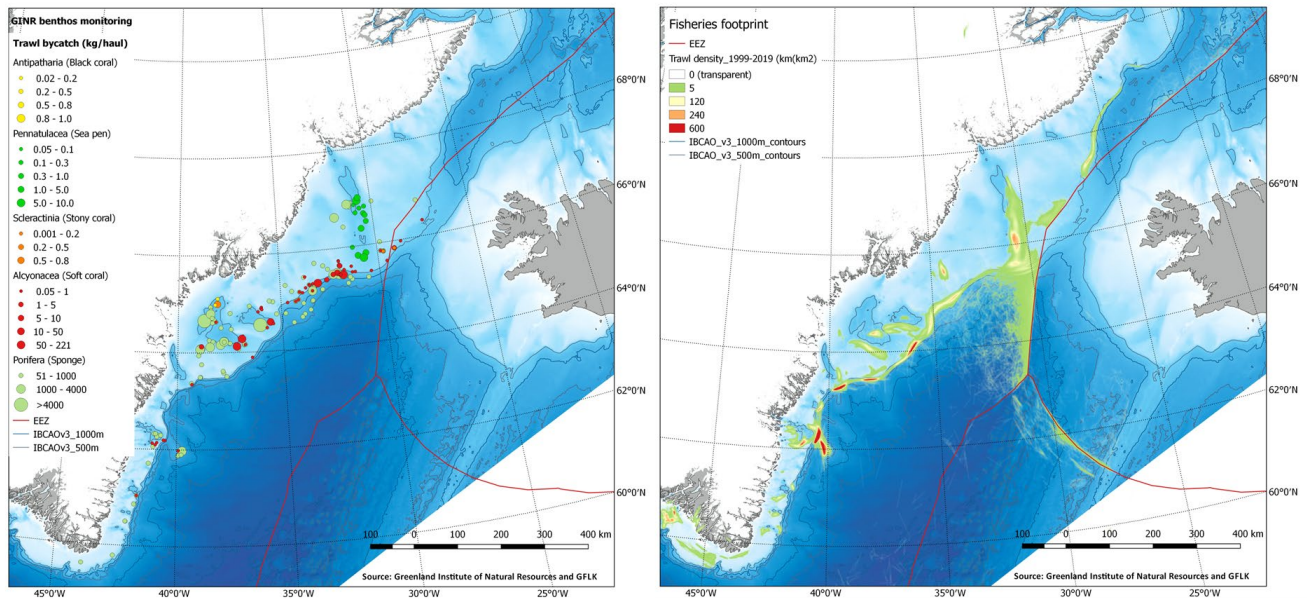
GINR benthos monitoring
Trawl bycatch (kg/haul)
Antipatharia (Black coral)
0.02 - 0.2
0.2 - 0.5
0.5 - 0.8
0.8 - 1.0
Pennatulacea (Sea pen)
0.05 - 0.1
0.1 - 0.3
0.3 - 1.0
1.0 - 5.0
5.0 - 10.0
Scleractinia (Stony coral)
0.001 - 0.2
0.2 - 0.5
0.5 - 0.8
Alcyonacea (Soft coral)
0.05 - 1
1 - 5
5 - 10
10 - 50
50 - 221
Porifera (Sponge)
51 - 1000
1000 - 4000
>4000
EEZ
IBCAOv3_1000m
IBCAOv3_500m

68°0'N
66°0'N
64°0'N
62°0'N
60°0'N
100 0 100 200 300 400 km
Source: Greenland Institute of Natural Resources and GFLK
45°0'W 40°0'W 35°0'W 30°0'W 25°0'W

Fisheries footprint
EEZ
Trawl density_1999-2019 (km(km2)
0 (transparent)
5
120
240
600
IBCAO_v3_1000m_contours
IBCAO_v3_500m_contours

68°0'N
66°0'N
64°0'N
62°0'N
60°0'N
100 0 100 200 300 400 km
Source: Greenland Institute of Natural Resources and GFLK
45°0'W 40°0'W 35°0'W 30°0'W 25°0'W